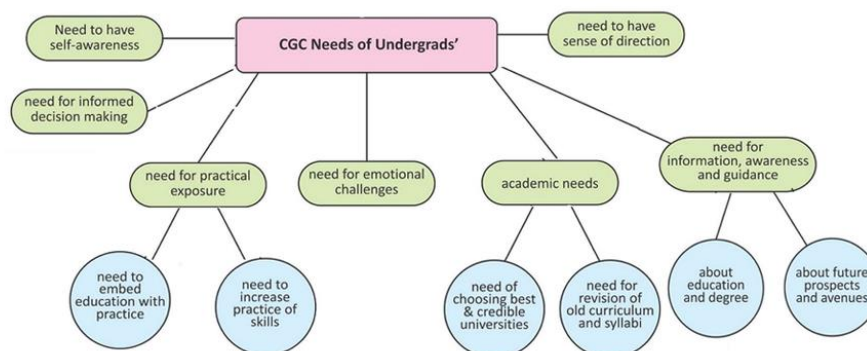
CGC Needs of Undergrads'

Need to have self-awareness

need to have sense of direction

need for informed decision making

need for practical exposure

need for emotional challenges

academic needs

need for information, awareness and guidance

need to embed education with practice

need to increase practice of skills

need of choosing best & credible universities

need for revision of old curriculum and syllabi

about education and degree

about future prospects and avenues